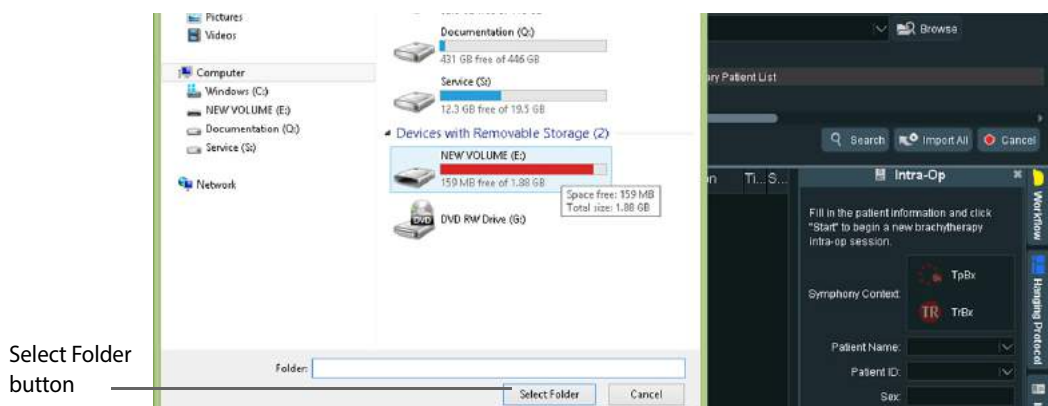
Pictures
Videos
Computer
Windows (C:)
NEW VOLUME (E:)
Documentation (Q:)
Service (S:)
Network

Documentation (Q:)
431 GB free of 446 GB
Service (S:)
12.3 GB free of 19.5 GB
Devices with Removable Storage (2)
NEW VOLUME (E:)
159 MB free of 1.88 GB
Space free: 159 MB
Total size: 1.88 GB
DVD RW Drive (G:)

Folder:
Select Folder
Cancel

Browse
ary Patient List
Search
Import All
Cancel
n
Ti...
S...
Intra-Op
Fill in the patient information and click "Start" to begin a new brachytherapy intra-op session.
Symphony Context:
TpBx
TR
TrBx
Patient Name:
Patient ID:
Sex:
Workflow
Hanging Protocol

Select Folder button